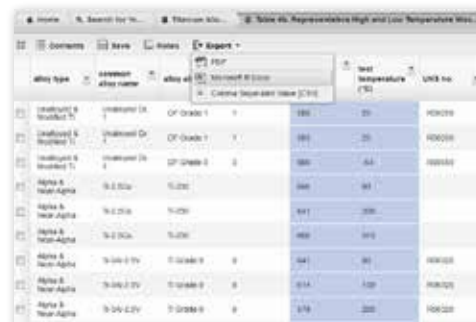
Home | Search for "ti... | Titanium Allo... | Table 4b. Representative High and Low Temperature Mec...

Contents | Save | Notes | Export

PDF
Microsoft ® Excel
Comma Separated Value (CSV)

| | alloy type | common alloy name | alloy d... | | | test temperature (°C) | UNS no. |
|---|---|---|---|---|---|---|---|
| | Unalloyed & Modified Ti | Unalloyed Gr. 1 | CP Grade 1 | 1 | 380 | 25 | R50250 |
| | Unalloyed & Modified Ti | Unalloyed Gr. 1 | CP Grade 1 | 1 | 380 | 25 | R50250 |
| | Unalloyed & Modified Ti | Unalloyed Gr. 2 | CP Grade 2 | 2 | 580 | -64 | R50400 |
| | Alpha & Near-Alpha | Ti-2.5Cu | Ti-250 | | 590 | 60 | |
| | Alpha & Near-Alpha | Ti-2.5Cu | Ti-250 | | 441 | 200 | |
| | Alpha & Near-Alpha | Ti-2.5Cu | Ti-250 | | 460 | 315 | |
| | Alpha & Near-Alpha | Ti-3Al-2.5V | Ti Grade 9 | 9 | 641 | 40 | R56320 |
| | Alpha & Near-Alpha | Ti-3Al-2.5V | Ti Grade 9 | 9 | 514 | 100 | R56320 |
| | Alpha & Near-Alpha | Ti-3Al-2.5V | Ti Grade 9 | 9 | 378 | 200 | R56320 |